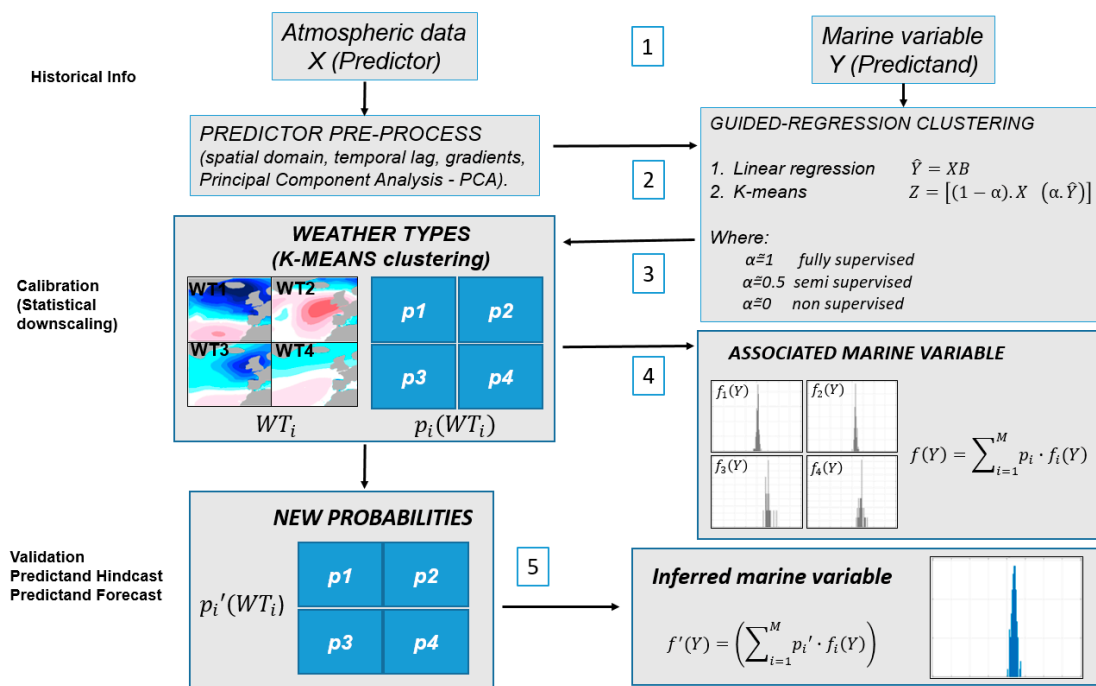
Atmospheric data
X (Predictor)

1

Marine variable
Y (Predictand)

Historical Info

PREDICTOR PRE-PROCESS
(spatial domain, temporal lag, gradients, Principal Component Analysis - PCA).

2

GUIDED-REGRESSION CLUSTERING

1. Linear regression $\hat{Y} = XB$
2. K-means $Z = \left[(1-\alpha).X \;\; (\alpha.\hat{Y})\right]$

Where:
$\alpha \cong 1$ fully supervised
$\alpha \cong 0.5$ semi supervised
$\alpha \cong 0$ non supervised

WEATHER TYPES
(K-MEANS clustering)

Calibration
(Statistical
downscaling)

3

WT1 WT2
WT3 WT4

p1 p2
p3 p4

$WT_i$ $p_i(WT_i)$

4

ASSOCIATED MARINE VARIABLE

$f_1(Y)$ $f_2(Y)$
$f_3(Y)$ $f_4(Y)$

$f(Y) = \sum_{i=1}^{M} p_i \cdot f_i(Y)$

NEW PROBABILITIES

Validation
Predictand Hindcast
Predictand Forecast

$p_i{}'(WT_i)$

p1 p2
p3 p4

5

Inferred marine variable

$f'(Y) = \left(\sum_{i=1}^{M} p_i{}' \cdot f_i(Y)\right)$